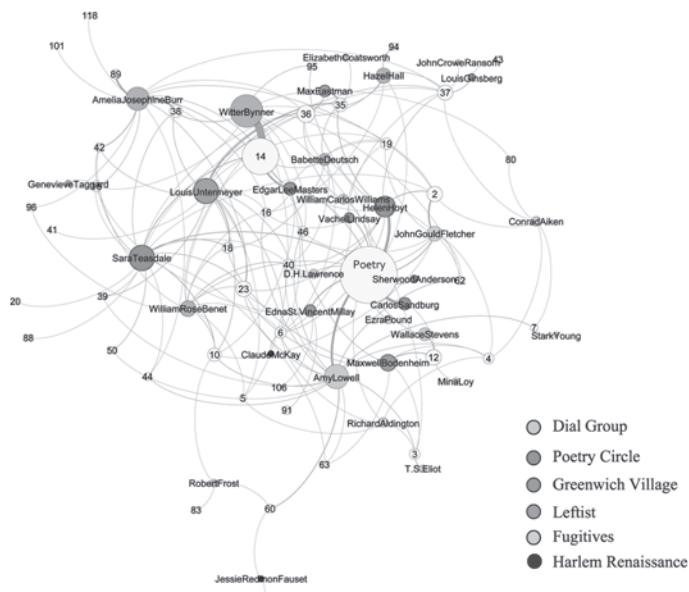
118
101
89
AmeliaJosephineBurr
38
42
GenevieveTaggard
96
41
SaraTeasdale
20
39
88
50
44
WitterBynner
14
LouisUntermeyer
16
18
23
WilliamRoseBenet
10
ElizabethCoatsworth
95
94
MaxEastman
35
36
HazelHall
JohnCroweRansom
43
LouisGinsberg
37
19
BabetteDeutsch
EdgarLeeMasters
WilliamCarlosWilliams
VachelLindsay
HelenHoyt
2
80
ConradAiken
JohnGouldFletcher
46
40
D.H.Lawrence
Poetry
SherwoodAnderson
62
CarlosSandburg
EzraPound
EdnaSt.VincentMillay
6
ClaudeMcKay
WallaceStevens
7
StarkYoung
MaxwellBodenheim
12
4
MinaLoy
AmyLowell
106
5
91
RichardAldington
3
T.S.Eliot
63
RobertFrost
83
60
JessieRedmonFauset
Dial Group
Poetry Circle
Greenwich Village
Leftist
Fugitives
Harlem Renaissance